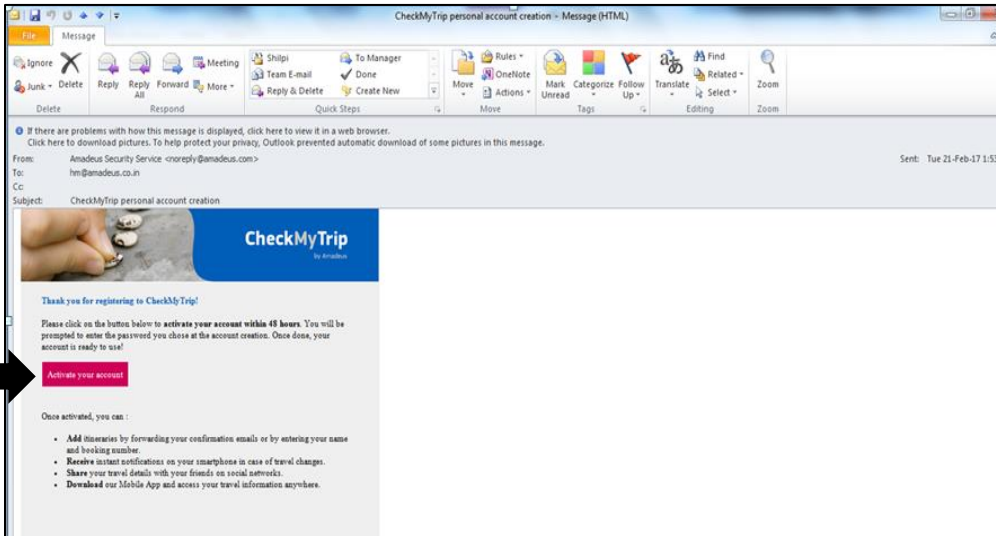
CheckMyTrip personal account creation - Message (HTML)

File Message

Ignore Junk Delete
Delete

Reply Reply All Forward Meeting More
Respond

Shilpi To Manager Team E-mail Done Reply & Delete Create New
Quick Steps

Move
Rules OneNote Actions
Move

Mark Unread Categorize Follow Up
Tags

Translate Find Related Select
Editing

Zoom
Zoom

If there are problems with how this message is displayed, click here to view it in a web browser.
Click here to download pictures. To help protect your privacy, Outlook prevented automatic download of some pictures in this message.

From: Amadeus Security Service <noreply@amadeus.com>
To: hm@amadeus.co.in
Cc:
Subject: CheckMyTrip personal account creation

Sent: Tue 21-Feb-17 1:5

CheckMyTrip by Amadeus

Thank you for registering to CheckMyTrip!

Please click on the button below to **activate your account within 48 hours**. You will be prompted to enter the password you chose at the account creation. Once done, your account is ready to use!

Activate your account

Once activated, you can :

- **Add** itineraries by forwarding your confirmation emails or by entering your name and booking number.
- **Receive** instant notifications on your smartphone in case of travel changes.
- **Share** your travel details with your friends on social networks.
- **Download** our Mobile App and access your travel information anywhere.